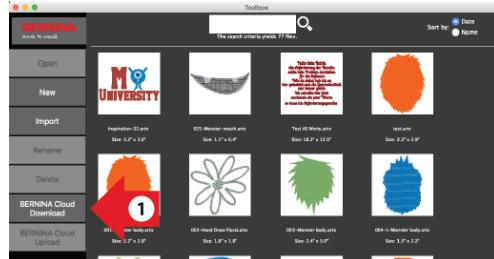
Toolbox

BERNINA
made to create

The search criteria yields 77 files.

Sort by: Date
Name

Open

New

Import

Rename

Delete

BERNINA Cloud Download

BERNINA Cloud Upload

1

MY UNIVERSITY

Inspiration-32.arts
Size: 1.2" x 3.0"

025-Monster mouth.arts
Size: 1.1" x 0.4"

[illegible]

Text 40 Words.arts
Size: 10.2" x 13.5"

test.arts
Size: 2.7" x 3.9"

003-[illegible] body.arts
Size: 2.2" x 2.9"

003-Hand Draw Flowers.arts
Size: 1.8" x 1.8"

003-Monster body.arts
Size: 2.4" x 3.0"

004-1-Monster body.arts
Size: 1.5" x 2.2"